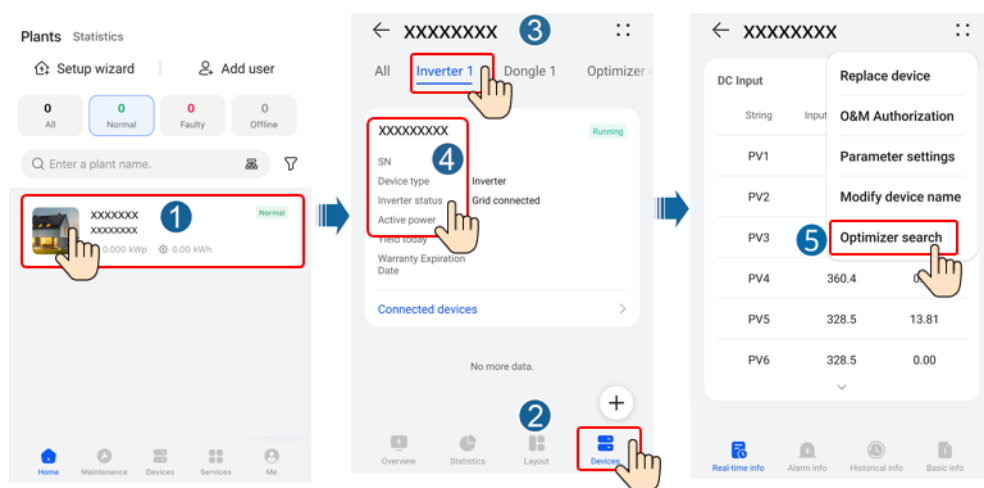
Plants Statistics

Setup wizard

Add user

| 0 | 0 | 0 | 0 |
|---|---|---|---|
| All | Normal | Faulty | Offline |

Enter a plant name.

XXXXXXX
XXXXXXXX
Normal
1
0.000 kWp 0.00 kWh

Home Maintenance Devices Services Me

XXXXXXXX
3

All Inverter 1 Dongle 1 Optimizer

XXXXXXXXX
Running
4
SN
Device type Inverter
Inverter status Grid connected
Active power
Yield today
Warranty Expiration Date

Connected devices

No more data.

2

Overview Statistics Layout Devices

XXXXXXXX

DC Input

String Input

PV1
PV2
PV3
PV4 360.4
PV5 328.5 13.81
PV6 328.5 0.00

Replace device
O&M Authorization
Parameter settings
Modify device name
5
Optimizer search

Real-time info Alarm info Historical info Basic info